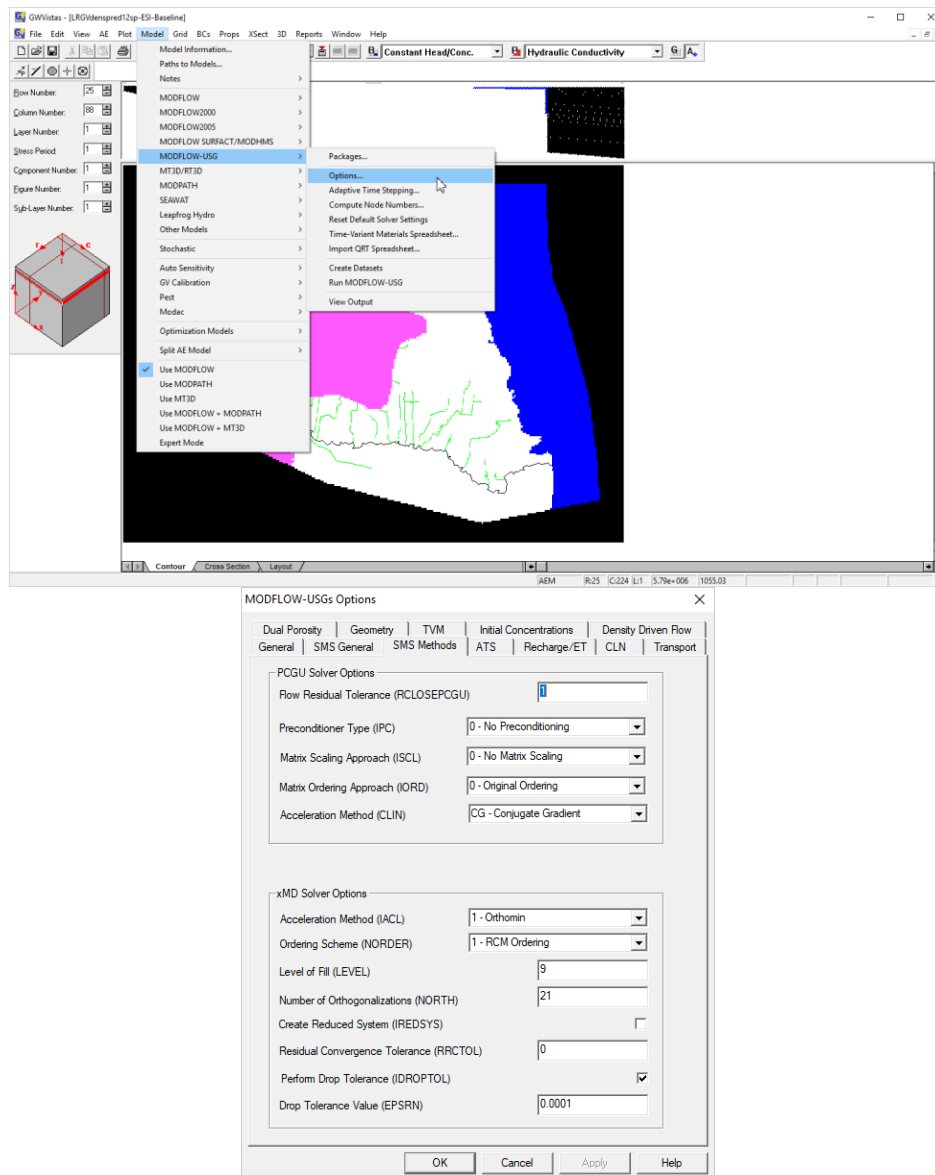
GWVistas - [LRGVdenspred12sp-ESI-Baseline]
File Edit View AE Plot Model Grid BCs Props XSect 3D Reports Window Help

Constant Head/Conc.
Hydraulic Conductivity

Row Number: 25
Column Number: 88
Layer Number: 1
Stress Period: 1
Component Number: 1
Figure Number: 1
Sub-Layer Number: 1

Model Information...
Paths to Models...
Notes
MODFLOW
MODFLOW2000
MODFLOW2005
MODFLOW SURFACT/MODHMS
MODFLOW-USG
MT3D/RT3D
MODPATH
SEAWAT
Leapfrog Hydro
Other Models
Stochastic
Auto Sensitivity
GV Calibration
Pest
Modac
Optimization Models
Split AE Model
Use MODFLOW
Use MODPATH
Use MT3D
Use MODFLOW + MODPATH
Use MODFLOW + MT3D
Expert Mode

Packages...
Options...
Adaptive Time Stepping...
Compute Node Numbers...
Reset Default Solver Settings
Time-Variant Materials Spreadsheet...
Import QRT Spreadsheet...
Create Datasets
Run MODFLOW-USG
View Output

Contour Cross Section Layout
AEM R:25 C:224 L:1 5.79e+006 1055.03

MODFLOW-USGs Options

Dual Porosity | Geometry | TVM | Initial Concentrations | Density Driven Flow
General | SMS General | SMS Methods | ATS | Recharge/ET | CLN | Transport

PCGU Solver Options
Flow Residual Tolerance (RCLOSEPCGU) 1
Preconditioner Type (IPC) 0 - No Preconditioning
Matrix Scaling Approach (ISCL) 0 - No Matrix Scaling
Matrix Ordering Approach (IORD) 0 - Original Ordering
Acceleration Method (CLIN) CG - Conjugate Gradient

xMD Solver Options
Acceleration Method (IACL) 1 - Orthomin
Ordering Scheme (NORDER) 1 - RCM Ordering
Level of Fill (LEVEL) 9
Number of Orthogonalizations (NORTH) 21
Create Reduced System (IREDSYS)
Residual Convergence Tolerance (RRCTOL) 0
Perform Drop Tolerance (IDROPTOL)
Drop Tolerance Value (EPSRN) 0.0001

OK Cancel Apply Help